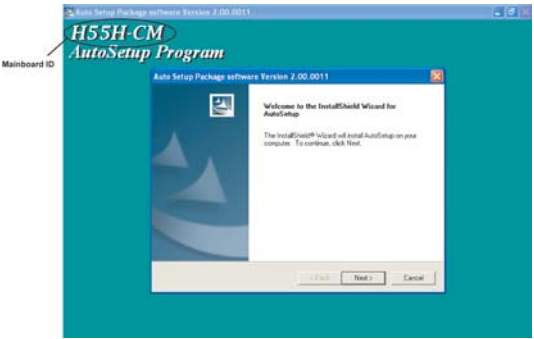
Auto Setup Package software Version 2.00.0011

H55H-CM

AutoSetup Program

Mainboard ID

Auto Setup Package software Version 2.00.0011

Welcome to the InstallShield Wizard for AutoSetup

The InstallShield® Wizard will install AutoSetup on your computer. To continue, click Next.

< Back

Next >

Cancel